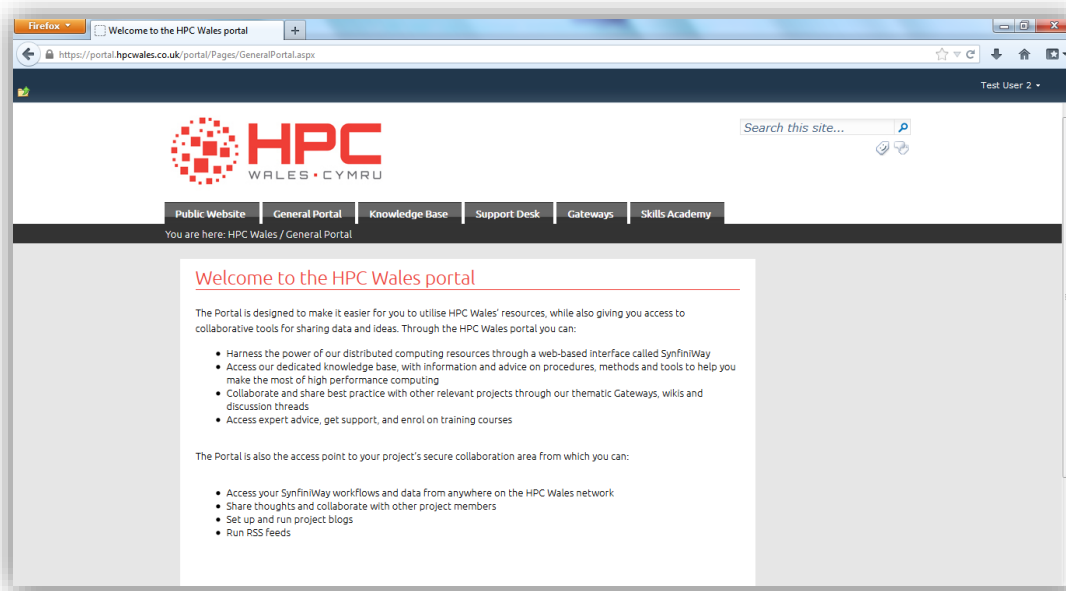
Firefox

Welcome to the HPC Wales portal

+

https://portal.hpcwales.co.uk/portal/Pages/GeneralPortal.aspx

Test User 2

HPC

WALES • CYMRU

Search this site...

Public Website

General Portal

Knowledge Base

Support Desk

Gateways

Skills Academy

You are here: HPC Wales / General Portal

Welcome to the HPC Wales portal

The Portal is designed to make it easier for you to utilise HPC Wales' resources, while also giving you access to collaborative tools for sharing data and ideas. Through the HPC Wales portal you can:

- Harness the power of our distributed computing resources through a web-based interface called SynfiniWay
- Access our dedicated knowledge base, with information and advice on procedures, methods and tools to help you make the most of high performance computing
- Collaborate and share best practice with other relevant projects through our thematic Gateways, wikis and discussion threads
- Access expert advice, get support, and enrol on training courses

The Portal is also the access point to your project's secure collaboration area from which you can:

- Access your SynfiniWay workflows and data from anywhere on the HPC Wales network
- Share thoughts and collaborate with other project members
- Set up and run project blogs
- Run RSS feeds